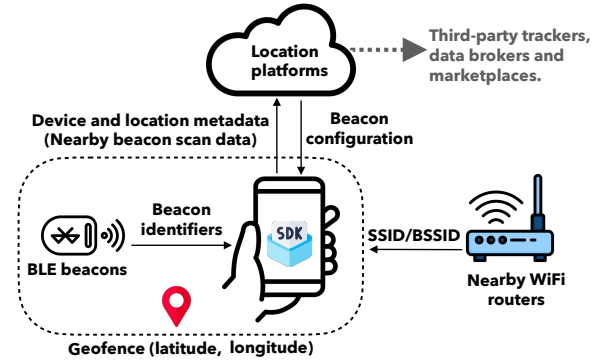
Location platforms

Third-party trackers, data brokers and marketplaces.

Device and location metadata (Nearby beacon scan data)

Beacon configuration

Beacon identifiers

SDK

SSID/BSSID

BLE beacons

Nearby WiFi routers

Geofence (latitude, longitude)